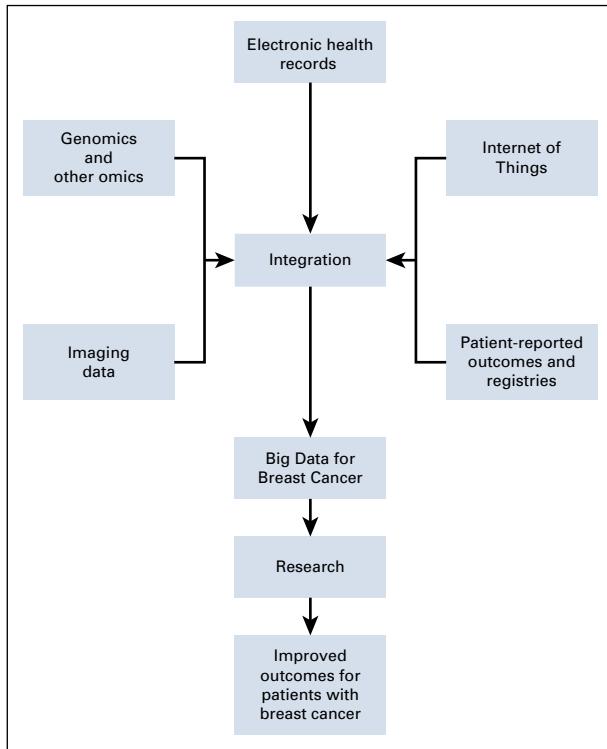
Electronic health records

Genomics and other omics

Internet of Things

Integration

Imaging data

Patient-reported outcomes and registries

Big Data for Breast Cancer

Research

Improved outcomes for patients with breast cancer